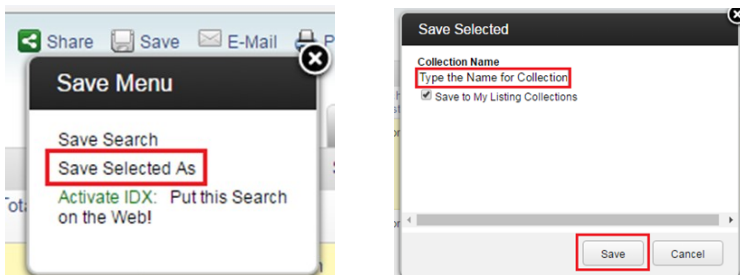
Share Save E-Mail P

Save Menu

Save Search
Save Selected As
Activate IDX: Put this Search on the Web!

Tot

Save Selected

Collection Name
Type the Name for Collection
Save to My Listing Collections

Save Cancel